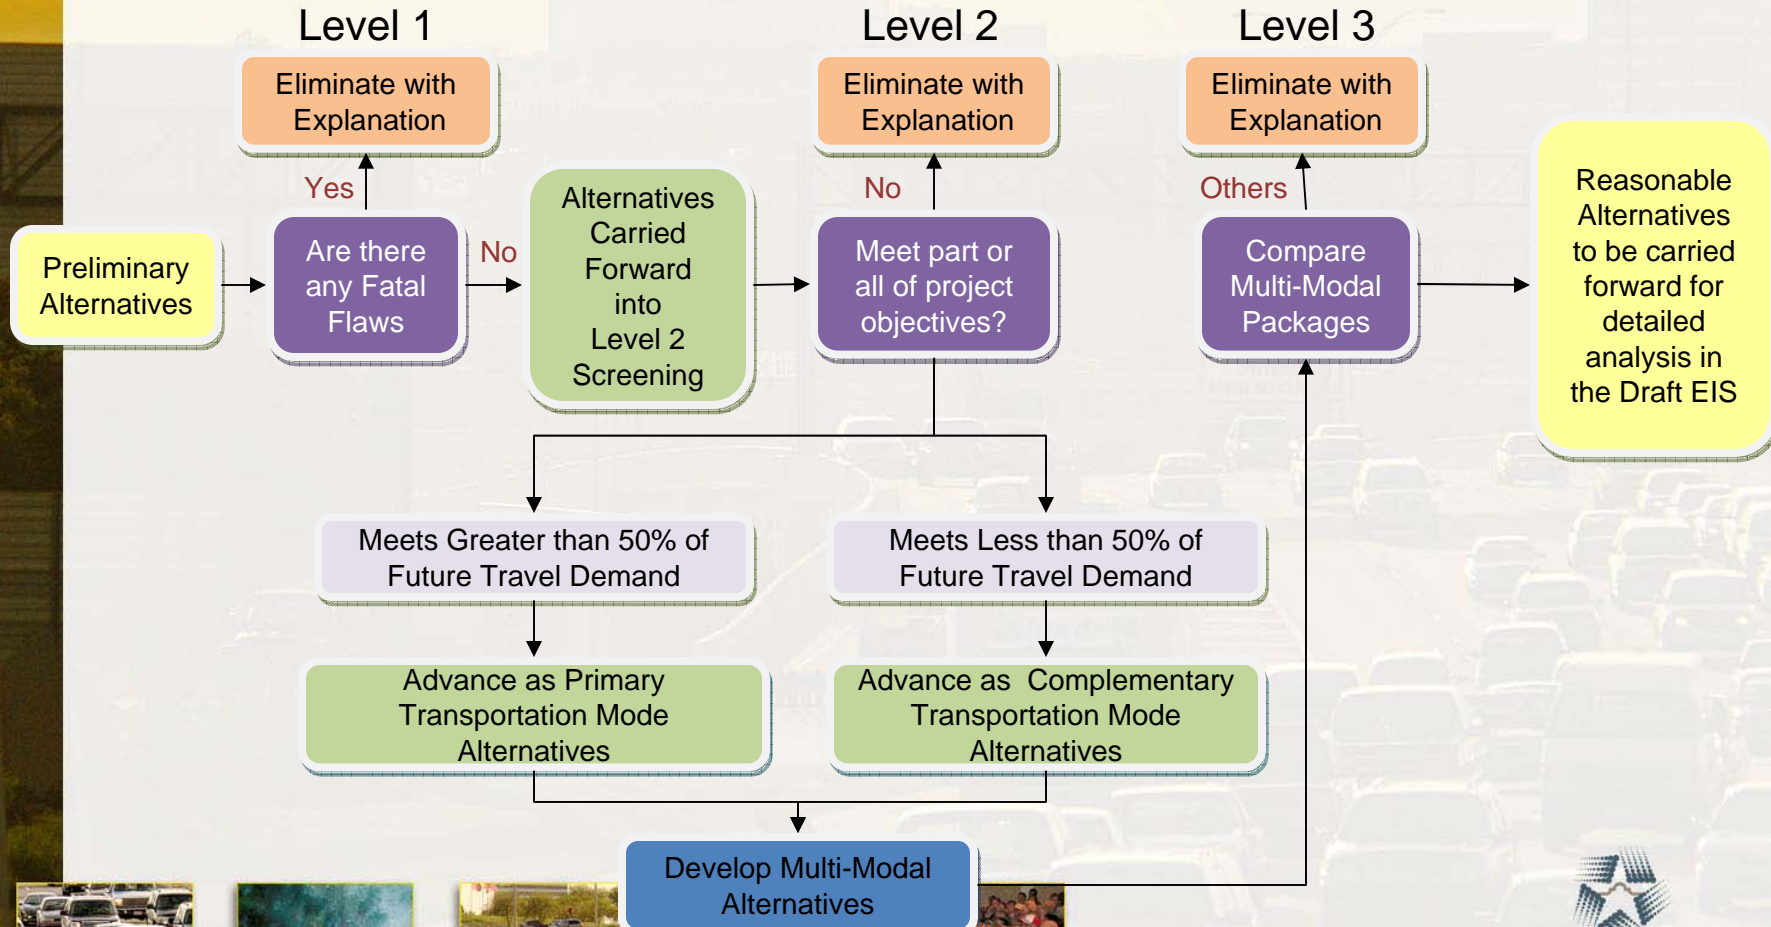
Level 1

Level 2

Level 3

Eliminate with Explanation

Eliminate with Explanation

Eliminate with Explanation

Yes

No

Others

Preliminary Alternatives

Are there any Fatal Flaws

No

Alternatives Carried Forward into Level 2 Screening

Meet part or all of project objectives?

Compare Multi-Modal Packages

Reasonable Alternatives to be carried forward for detailed analysis in the Draft EIS

Meets Greater than 50% of Future Travel Demand

Meets Less than 50% of Future Travel Demand

Advance as Primary Transportation Mode Alternatives

Advance as Complementary Transportation Mode Alternatives

Develop Multi-Modal Alternatives